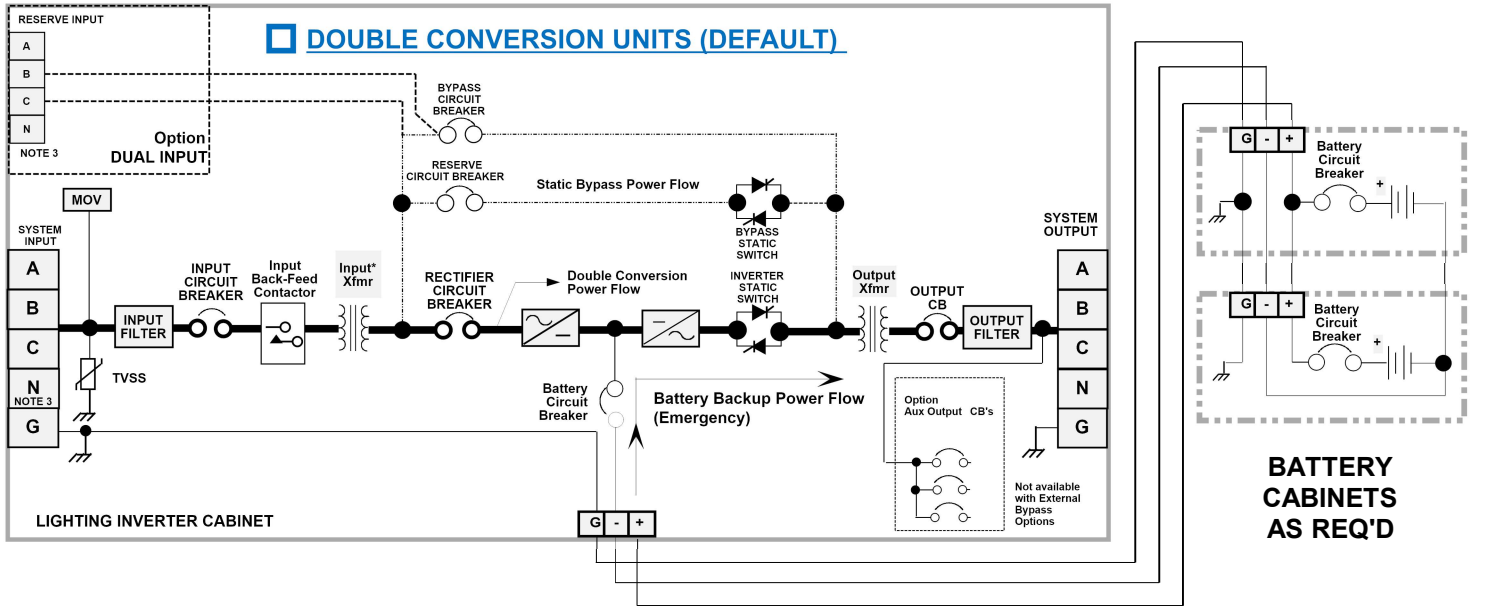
RESERVE INPUT
A
B
C
N
NOTE 3

Option
DUAL INPUT

DOUBLE CONVERSION UNITS (DEFAULT)

BYPASS CIRCUIT BREAKER

RESERVE CIRCUIT BREAKER

Static Bypass Power Flow

BYPASS STATIC SWITCH

MOV

SYSTEM INPUT
A
B
C
N
NOTE 3
G

INPUT FILTER

INPUT CIRCUIT BREAKER

Input Back-Feed Contactor

Input* Xfmr

RECTIFIER CIRCUIT BREAKER

Double Conversion Power Flow

INVERTER STATIC SWITCH

Output Xfmr

OUTPUT CB

OUTPUT FILTER

SYSTEM OUTPUT
A
B
C
N
G

TVSS

Battery Circuit Breaker

Battery Backup Power Flow (Emergency)

Option Aux Output CB's

Not available with External Bypass Options

LIGHTING INVERTER CABINET

G - +

G - +
Battery Circuit Breaker
+

G - +
Battery Circuit Breaker
+

BATTERY CABINETS AS REQ'D